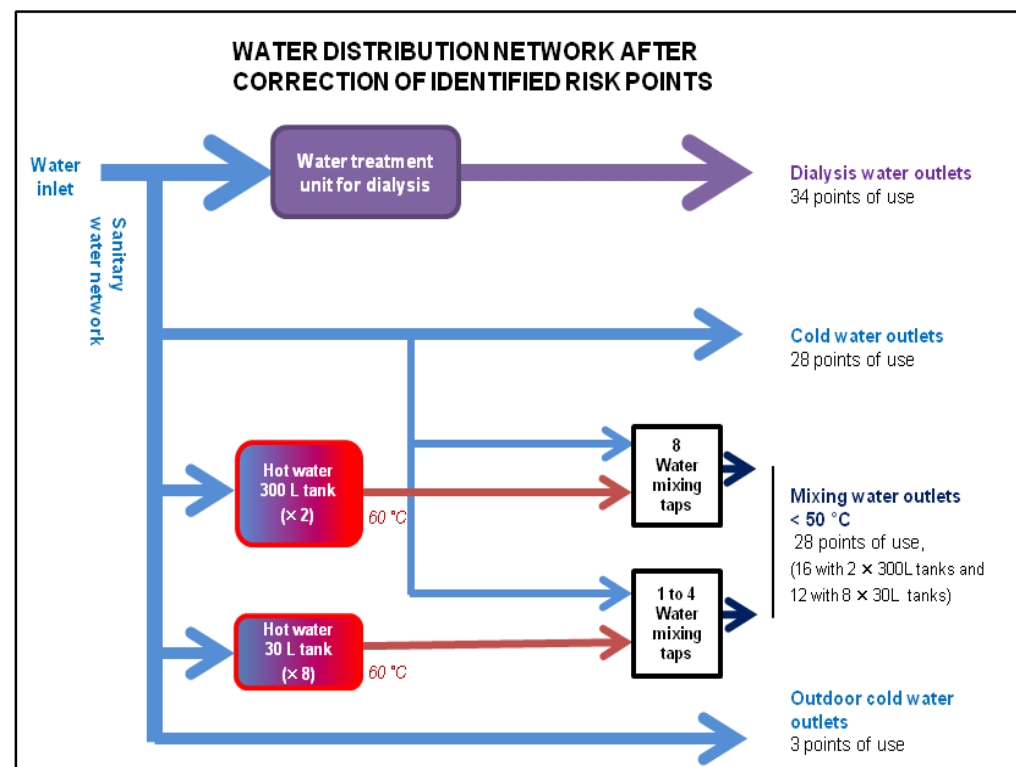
WATER DISTRIBUTION NETWORK AFTER CORRECTION OF IDENTIFIED RISK POINTS

Water inlet

Sanitary water network

Water treatment unit for dialysis

Dialysis water outlets
34 points of use

Cold water outlets
28 points of use

Hot water 300 L tank (× 2)

60 °C

8 Water mixing taps

Mixing water outlets < 50 °C
28 points of use,
(16 with 2 × 300L tanks and 12 with 8 × 30L tanks)

1 to 4 Water mixing taps

Hot water 30 L tank (× 8)

60 °C

Outdoor cold water outlets
3 points of use